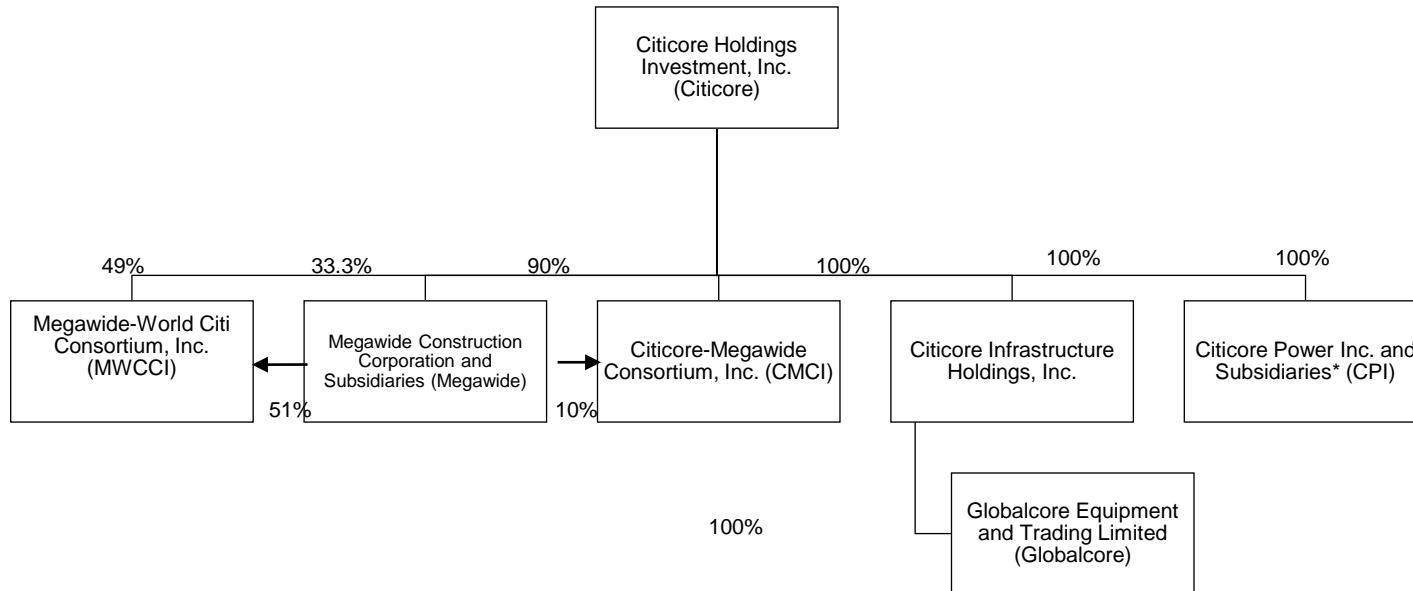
Citicore Holdings Investment, Inc. (Citicore)

49%

33.3%

90%

100%

100%

100%

Megawide-World Citi Consortium, Inc. (MWCCI)

Megawide Construction Corporation and Subsidiaries (Megawide)

Citicore-Megawide Consortium, Inc. (CMCI)

Citicore Infrastructure Holdings, Inc.

Citicore Power Inc. and Subsidiaries* (CPI)

51%

10%

100%

Globalcore Equipment and Trading Limited (Globalcore)